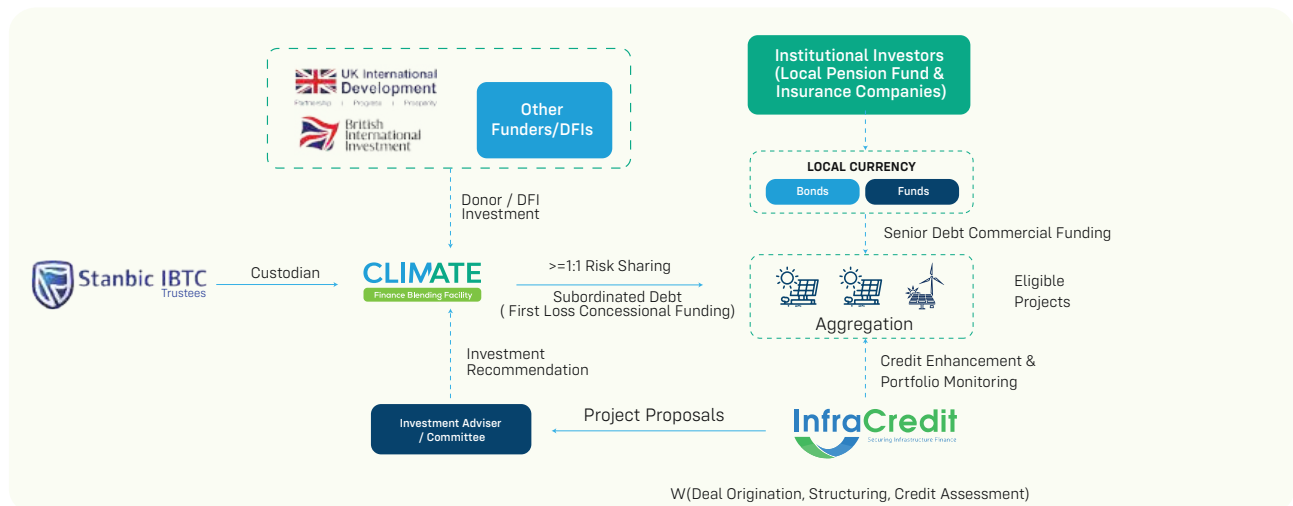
UK International Development
Partnership | Progress | Prosperity

British International Investment

Other Funders/DFIs

Institutional Investors (Local Pension Fund & Insurance Companies)

LOCAL CURRENCY
Bonds
Funds

Donor / DFI Investment

Senior Debt Commercial Funding

Stanbic IBTC Trustees

Custodian

CLIMATE
Finance Blending Facility

>=1:1 Risk Sharing

Subordinated Debt ( First Loss Concessional Funding)

Aggregation

Eligible Projects

Investment Recommendation

Credit Enhancement & Portfolio Monitoring

Investment Adviser / Committee

Project Proposals

InfraCredit
Securing Infrastructure Finance

W(Deal Origination, Structuring, Credit Assessment)